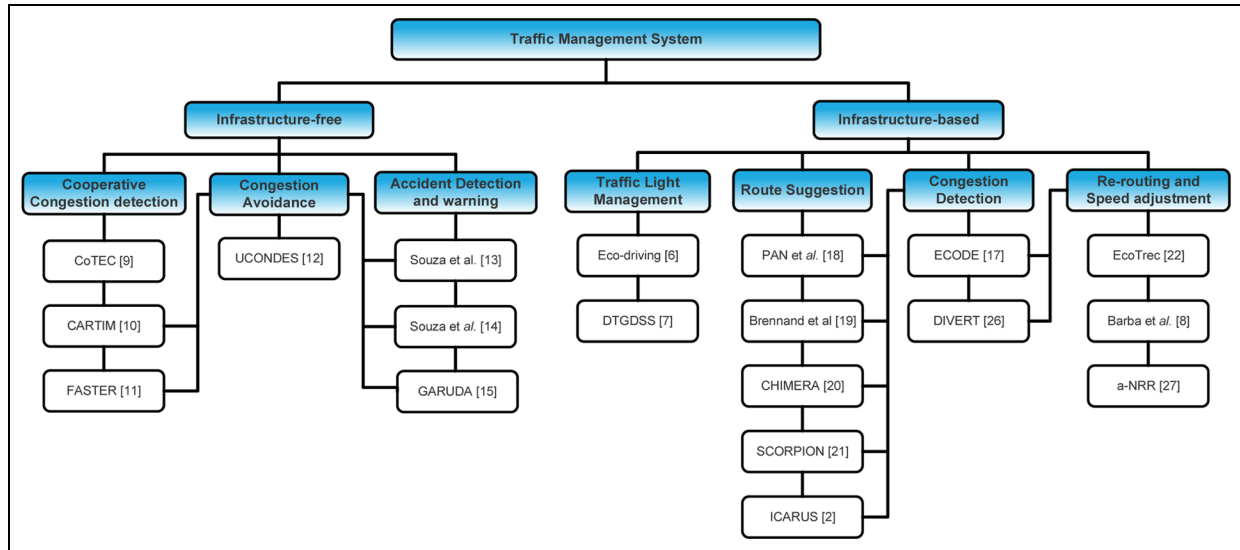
Traffic Management System

Infrastructure-free

Cooperative Congestion detection

CoTEC [9]

CARTIM [10]

FASTER [11]

Congestion Avoidance

UCONDES [12]

Accident Detection and warning

Souza et al. [13]

Souza et al. [14]

GARUDA [15]

Infrastructure-based

Traffic Light Management

Eco-driving [6]

DTGDSS [7]

Route Suggestion

PAN et al. [18]

Brennand et al [19]

CHIMERA [20]

SCORPION [21]

ICARUS [2]

Congestion Detection

ECODE [17]

DIVERT [26]

Re-routing and Speed adjustment

EcoTrec [22]

Barba et al. [8]

a-NRR [27]